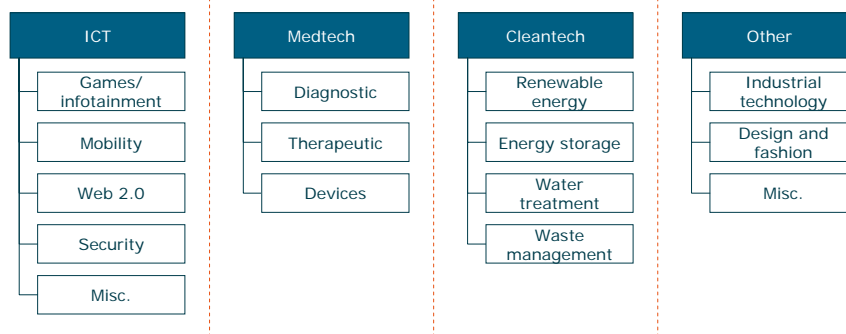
ICT

Games/ infotainment

Mobility

Web 2.0

Security

Misc.

Medtech

Diagnostic

Therapeutic

Devices

Cleantech

Renewable energy

Energy storage

Water treatment

Waste management

Other

Industrial technology

Design and fashion

Misc.